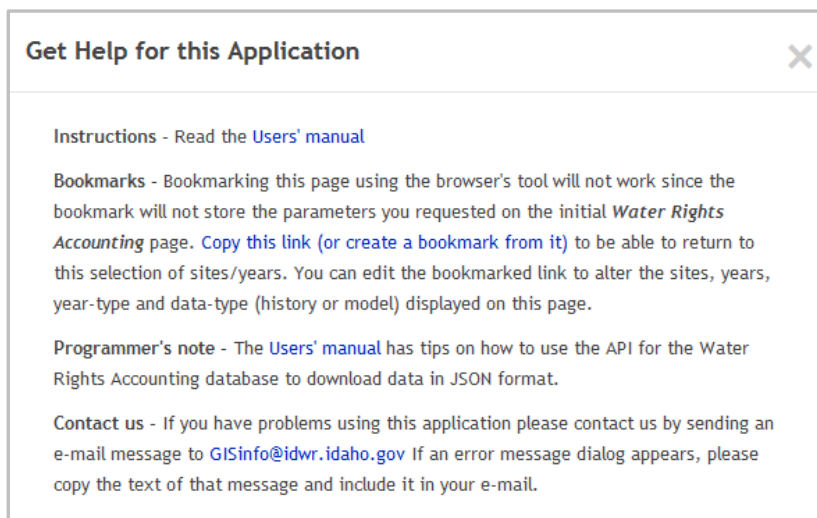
Get Help for this Application

×

Instructions - Read the Users' manual

Bookmarks - Bookmarking this page using the browser's tool will not work since the bookmark will not store the parameters you requested on the initial *Water Rights Accounting* page. Copy this link (or create a bookmark from it) to be able to return to this selection of sites/years. You can edit the bookmarked link to alter the sites, years, year-type and data-type (history or model) displayed on this page.

Programmer's note - The Users' manual has tips on how to use the API for the Water Rights Accounting database to download data in JSON format.

Contact us - If you have problems using this application please contact us by sending an e-mail message to GISinfo@idwr.idaho.gov If an error message dialog appears, please copy the text of that message and include it in your e-mail.